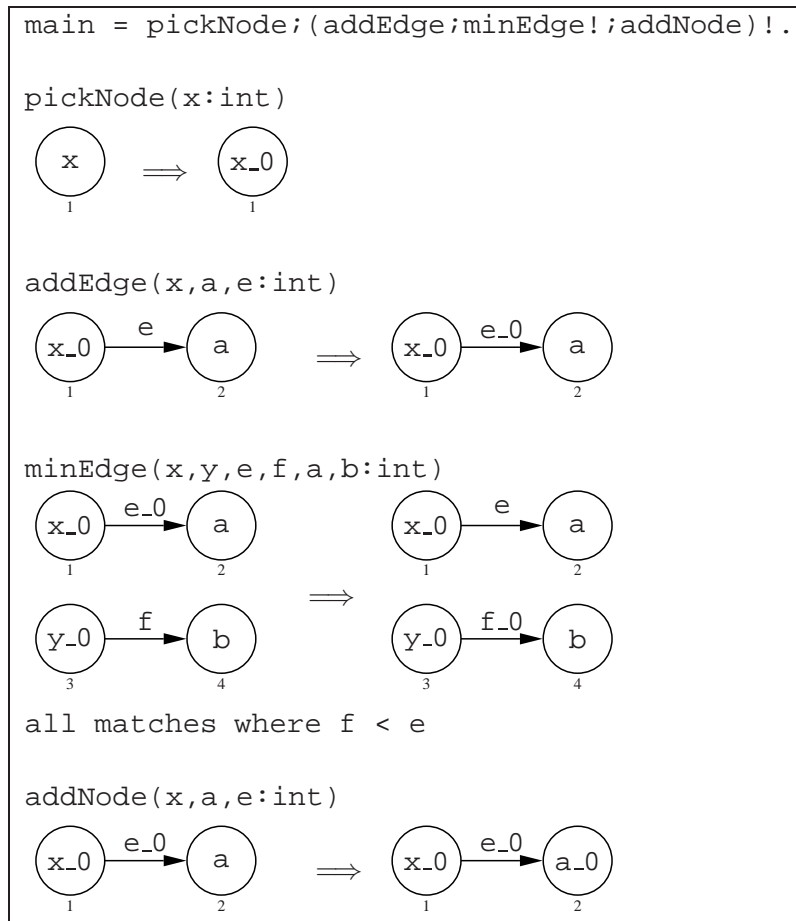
main = pickNode;(addEdge;minEdge!;addNode)!.

pickNode(x:int)

x $\Longrightarrow$ x_0

1 1

addEdge(x,a,e:int)

x_0 e a $\Longrightarrow$ x_0 e_0 a

1 2 1 2

minEdge(x,y,e,f,a,b:int)

x_0 e_0 a x_0 e a

1 2 1 2

$\Longrightarrow$

y_0 f b y_0 f_0 b

3 4 3 4

all matches where f < e

addNode(x,a,e:int)

x_0 e_0 a $\Longrightarrow$ x_0 e_0 a_0

1 2 1 2